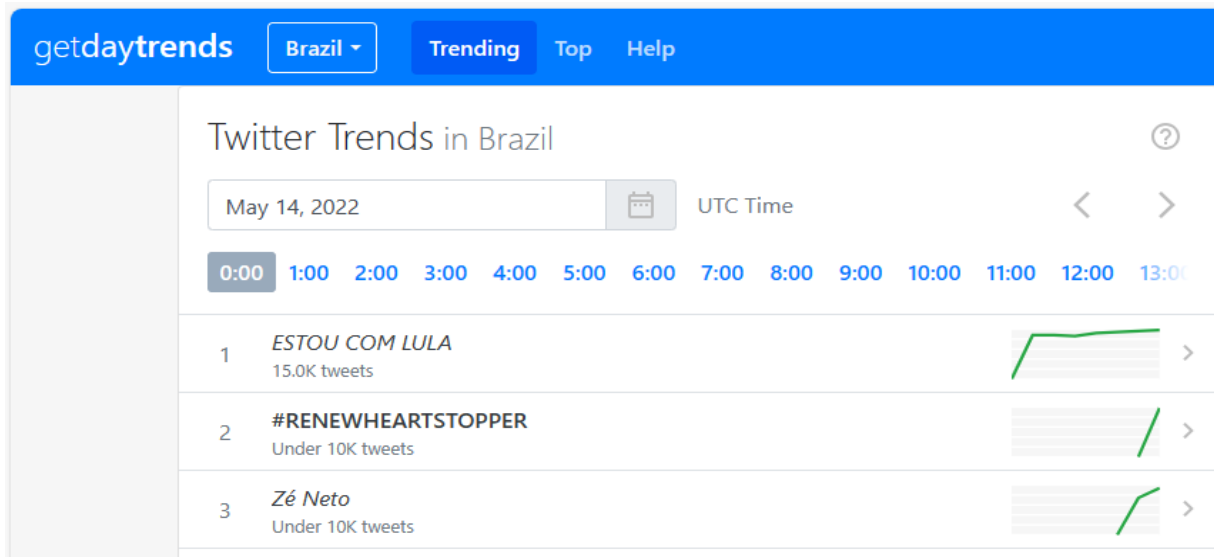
getdaytrends Brazil Trending Top Help

Twitter Trends in Brazil

May 14, 2022 UTC Time

0:00 1:00 2:00 3:00 4:00 5:00 6:00 7:00 8:00 9:00 10:00 11:00 12:00 13:0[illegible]

1 ESTOU COM LULA
15.0K tweets

2 #RENEWHEARTSTOPPER
Under 10K tweets

3 Zé Neto
Under 10K tweets